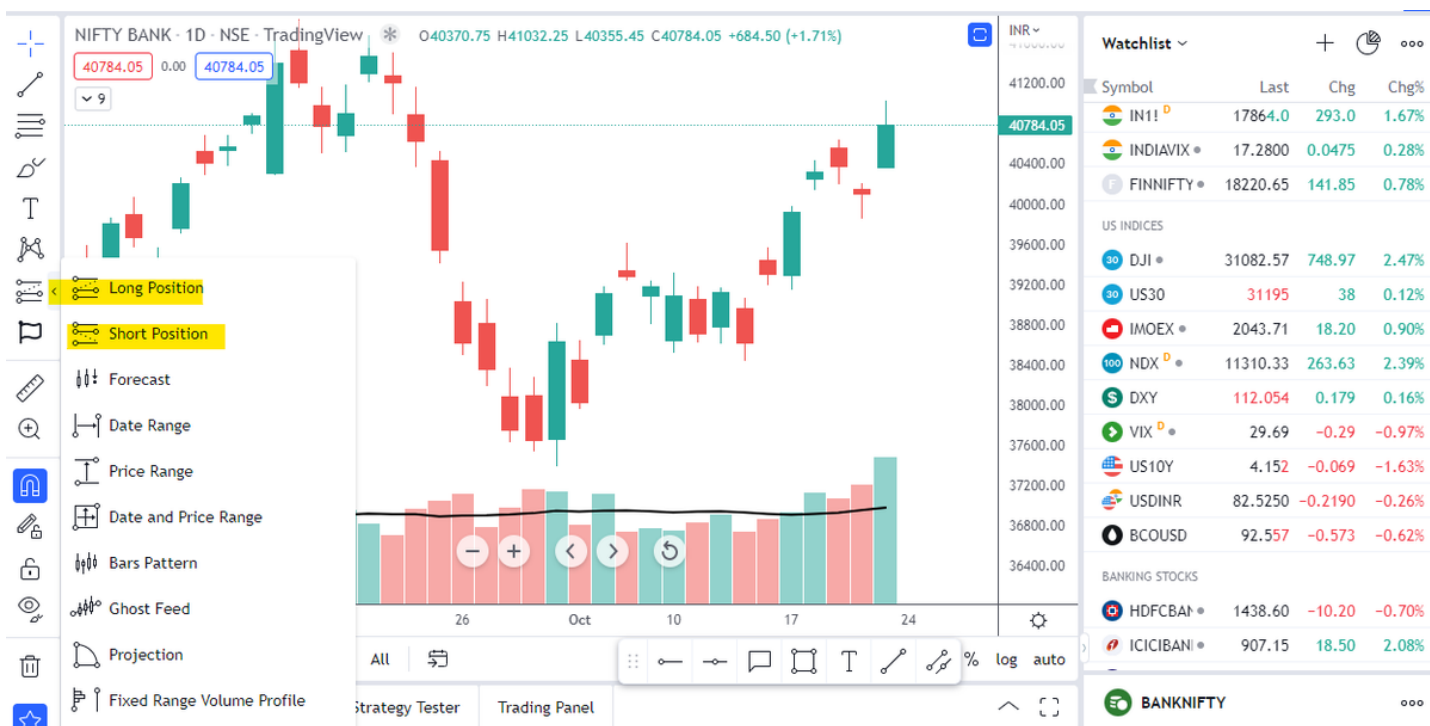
NIFTY BANK · 1D · NSE · TradingView O40370.75 H41032.25 L40355.45 C40784.05 +684.50 (+1.71%)

40784.05 0.00 40784.05

9

INR

41200.00
40784.05
40400.00
40000.00
39600.00
39200.00
38800.00
38400.00
38000.00
37600.00
37200.00
36800.00
36400.00

Long Position
Short Position
Forecast
Date Range
Price Range
Date and Price Range
Bars Pattern
Ghost Feed
Projection
Fixed Range Volume Profile

26 Oct 10 17 24

All % log auto

Strategy Tester Trading Panel

Watchlist

| Symbol | Last | Chg | Chg% |
|---|---|---|---|
| IN1! D | 17864.0 | 293.0 | 1.67% |
| INDIAVIX | 17.2800 | 0.0475 | 0.28% |
| FINNIFTY | 18220.65 | 141.85 | 0.78% |
| US INDICES | | | |
| DJI | 31082.57 | 748.97 | 2.47% |
| US30 | 31195 | 38 | 0.12% |
| IMOEX | 2043.71 | 18.20 | 0.90% |
| NDX D | 11310.33 | 263.63 | 2.39% |
| DXY | 112.054 | 0.179 | 0.16% |
| VIX D | 29.69 | −0.29 | −0.97% |
| US10Y | 4.152 | −0.069 | −1.63% |
| USDINR | 82.5250 | −0.2190 | −0.26% |
| BCOUSD | 92.557 | −0.573 | −0.62% |
| BANKING STOCKS | | | |
| HDFCBAN | 1438.60 | −10.20 | −0.70% |
| ICICIBANI | 907.15 | 18.50 | 2.08% |

BANKNIFTY